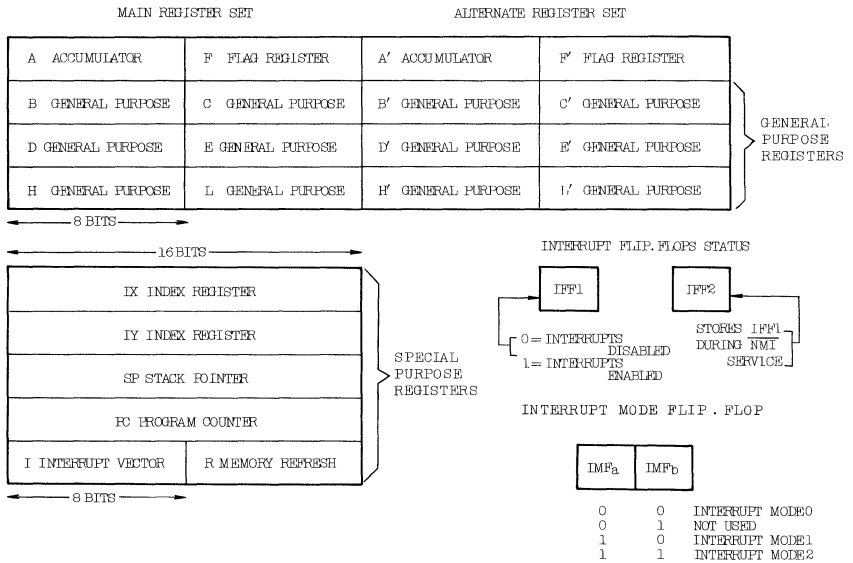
MAIN REGISTER SET

ALTERNATE REGISTER SET

| A ACCUMULATOR | F FLAG REGISTER | A′ ACCUMULATOR | F′ FLAG REGISTER |
|---|---|---|---|
| B GENERAL PURPOSE | C GENERAL PURPOSE | B′ GENERAL PURPOSE | C′ GENERAL PURPOSE |
| D GENERAL PURPOSE | E GENERAL PURPOSE | D′ GENERAL PURPOSE | E′ GENERAL PURPOSE |
| H GENERAL PURPOSE | L GENERAL PURPOSE | H′ GENERAL PURPOSE | L′ GENERAL PURPOSE |

GENERAL PURPOSE REGISTERS

8 BITS

16 BITS

| IX INDEX REGISTER | |
|---|---|
| IY INDEX REGISTER | |
| SP STACK POINTER | |
| PC PROGRAM COUNTER | |
| I INTERRUPT VECTOR | R MEMORY REFRESH |

SPECIAL PURPOSE REGISTERS

8 BITS

INTERRUPT FLIP. FLOPS STATUS

IFF1

IFF2

0 = INTERRUPTS DISABLED
1 = INTERRUPTS ENABLED

STORES IFF1 DURING $\overline{NMI}$ SERVICE

INTERRUPT MODE FLIP . FLOP

| IMFa | IMFb |
|---|---|

| | | |
|---|---|---|
| 0 | 0 | INTERRUPT MODE0 |
| 0 | 1 | NOT USED |
| 1 | 0 | INTERRUPT MODE1 |
| 1 | 1 | INTERRUPT MODE2 |